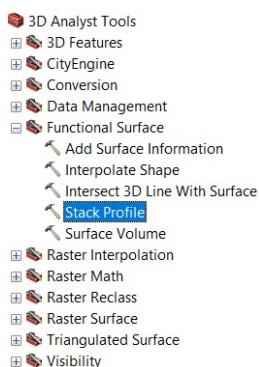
3D Analyst Tools
3D Features
CityEngine
Conversion
Data Management
Functional Surface
Add Surface Information
Interpolate Shape
Intersect 3D Line With Surface
Stack Profile
Surface Volume
Raster Interpolation
Raster Math
Raster Reclass
Raster Surface
Triangulated Surface
Visibility